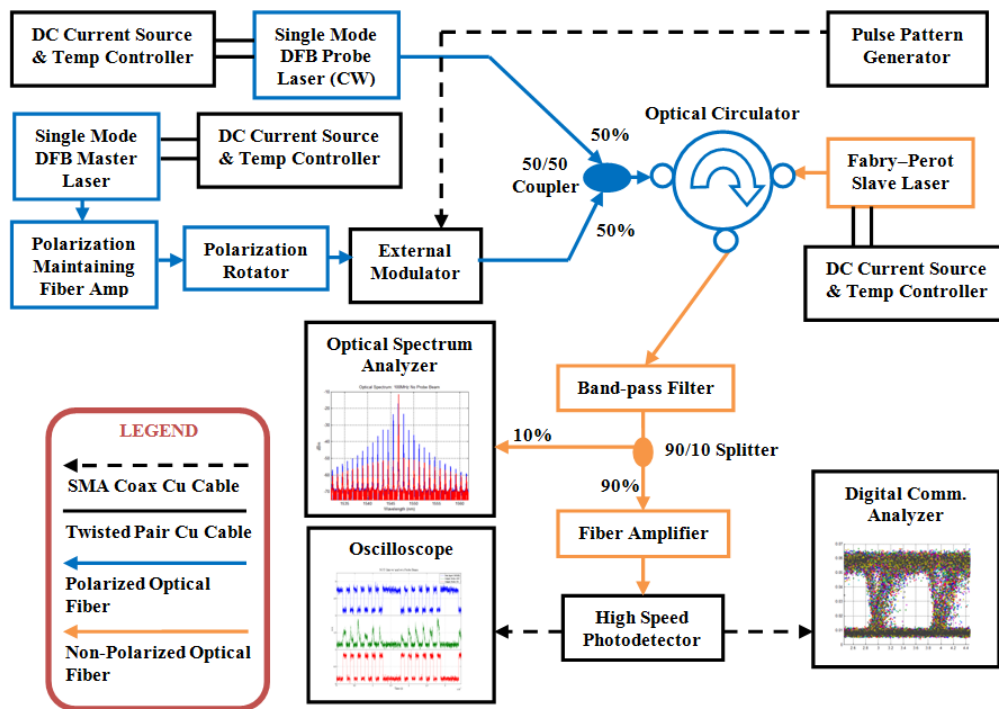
DC Current Source & Temp Controller

Single Mode DFB Probe Laser (CW)

Pulse Pattern Generator

Single Mode DFB Master Laser

DC Current Source & Temp Controller

Optical Circulator

50%

50/50 Coupler

Fabry–Perot Slave Laser

50%

Polarization Maintaining Fiber Amp

Polarization Rotator

External Modulator

DC Current Source & Temp Controller

Optical Spectrum Analyzer

Optical Spectrum - 100MHz 5x Probe Beam

Band-pass Filter

LEGEND

10%

90/10 Splitter

SMA Coax Cu Cable

90%

Digital Comm. Analyzer

Twisted Pair Cu Cable

Fiber Amplifier

Oscilloscope

Polarized Optical Fiber

High Speed Photodetector

Non-Polarized Optical Fiber